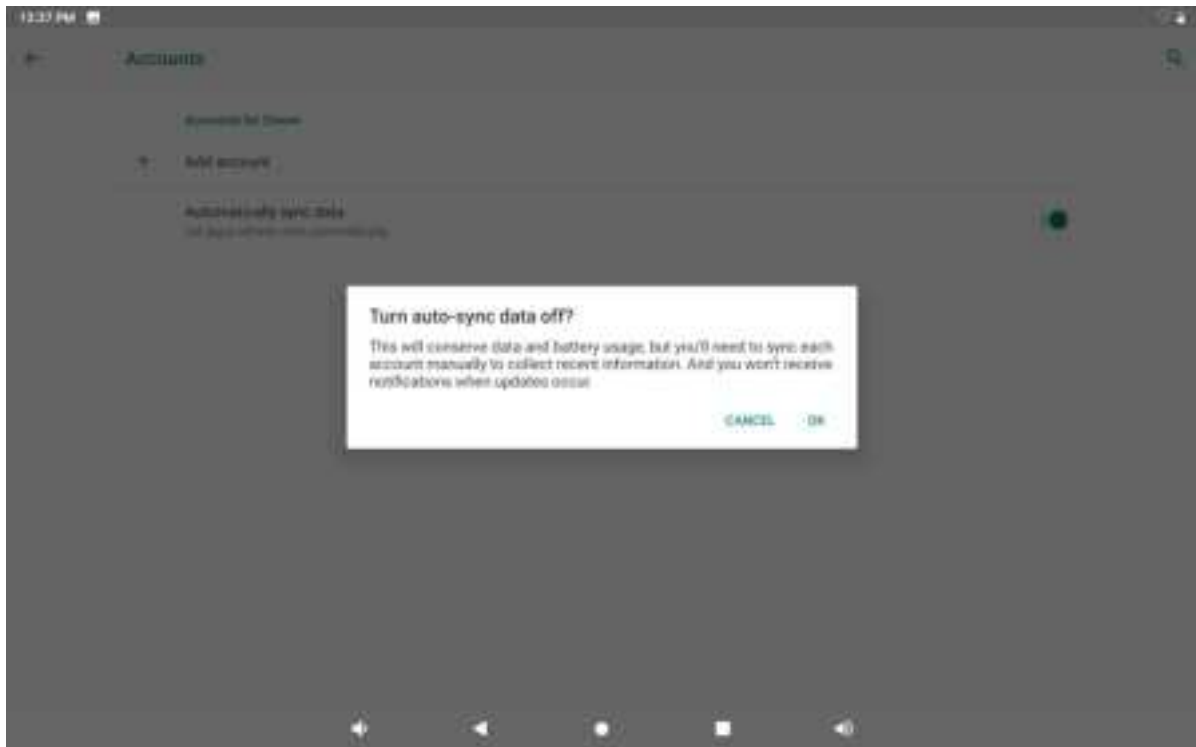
12:37 PM

Accounts

Accounts for Owner

Add account

Automatically sync data
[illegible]

Turn auto-sync data off?

This will conserve data and battery usage, but you'll need to sync each account manually to collect recent information. And you won't receive notifications when updates occur.

CANCEL OK